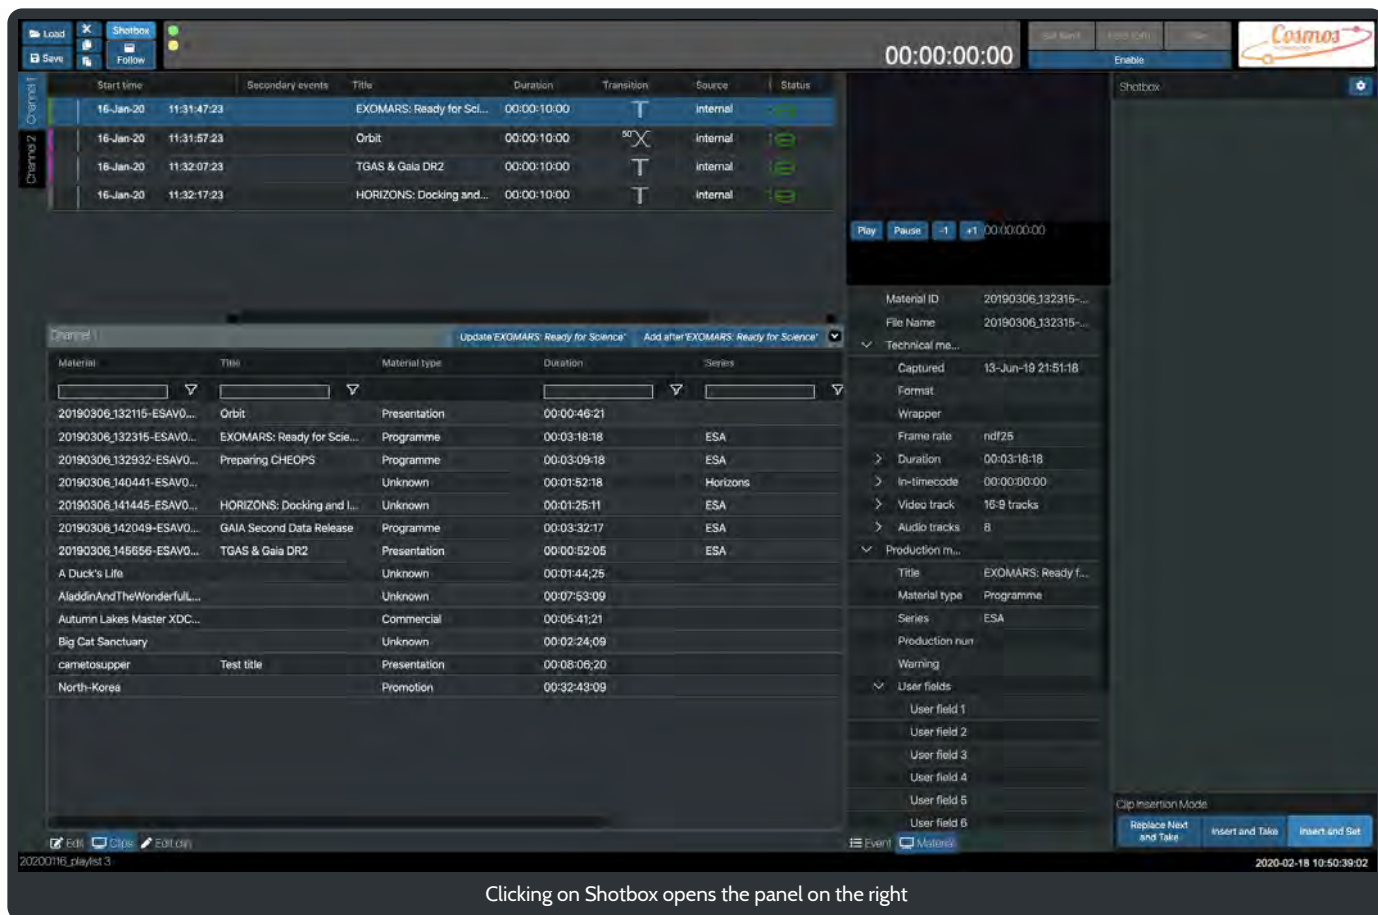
Load Save Shotbox Follow

00:00:00:00

Set Next Edit (Off) Take Enable

Cosmos

Channel 1 Channel 2

| Start time | | Secondary events | Title | Duration | Transition | Source | Status |
|---|---|---|---|---|---|---|---|
| 16-Jan-20 | 11:31:47:23 | | EXOMARS: Ready for Sci... | 00:00:10:00 | T | internal | |
| 16-Jan-20 | 11:31:57:23 | | Orbit | 00:00:10:00 | 50X | internal | |
| 16-Jan-20 | 11:32:07:23 | | TGAS & Gaia DR2 | 00:00:10:00 | T | internal | |
| 16-Jan-20 | 11:32:17:23 | | HORIZONS: Docking and... | 00:00:10:00 | T | internal | |

Play Pause -1 +1 00:00:00:00

Shotbox

Channel 1 Update 'EXOMARS: Ready for Science' Add after 'EXOMARS: Ready for Science'

| Material | Title | Material type | Duration | Series |
|---|---|---|---|---|
| 20190306_132115-ESAV0... | Orbit | Presentation | 00:00:46:21 | |
| 20190306_132315-ESAV0... | EXOMARS: Ready for Scie... | Programme | 00:03:18:18 | ESA |
| 20190306_132932-ESAV0... | Preparing CHEOPS | Programme | 00:03:09:18 | ESA |
| 20190306_140441-ESAV0... | | Unknown | 00:01:52:18 | Horizons |
| 20190306_141445-ESAV0... | HORIZONS: Docking and I... | Unknown | 00:01:25:11 | ESA |
| 20190306_142049-ESAV0... | GAIA Second Data Release | Programme | 00:03:32:17 | ESA |
| 20190306_145656-ESAV0... | TGAS & Gaia DR2 | Presentation | 00:00:52:05 | ESA |
| A Duck's Life | | Unknown | 00:01:44:25 | |
| AladdinAndTheWonderfulL... | | Unknown | 00:07:53:09 | |
| Autumn Lakes Master XDC... | | Commercial | 00:05:41:21 | |
| Big Cat Sanctuary | | Unknown | 00:02:24:09 | |
| cametosupper | Test title | Presentation | 00:08:06:20 | |
| North-Korea | | Promotion | 00:32:43:09 | |

Material ID 20190306_132315-...
File Name 20190306_132315-...
Technical me...
Captured 13-Jun-19 21:51:18
Format
Wrapper
Frame rate ndf25
Duration 00:03:18:18
In-timecode 00:00:00:00
Video track 16:9 tracks
Audio tracks 8
Production m...
Title EXOMARS: Ready f...
Material type Programme
Series ESA
Production nun
Warning
User fields
User field 1
User field 2
User field 3
User field 4
User field 5
User field 6

Clip Insertion Mode
Replace Next and Take Insert and Take Insert and Set

Edit Clips Edit clip Event Material

20200116_playlist 3 2020-02-18 10:50:39:02

Clicking on Shotbox opens the panel on the right